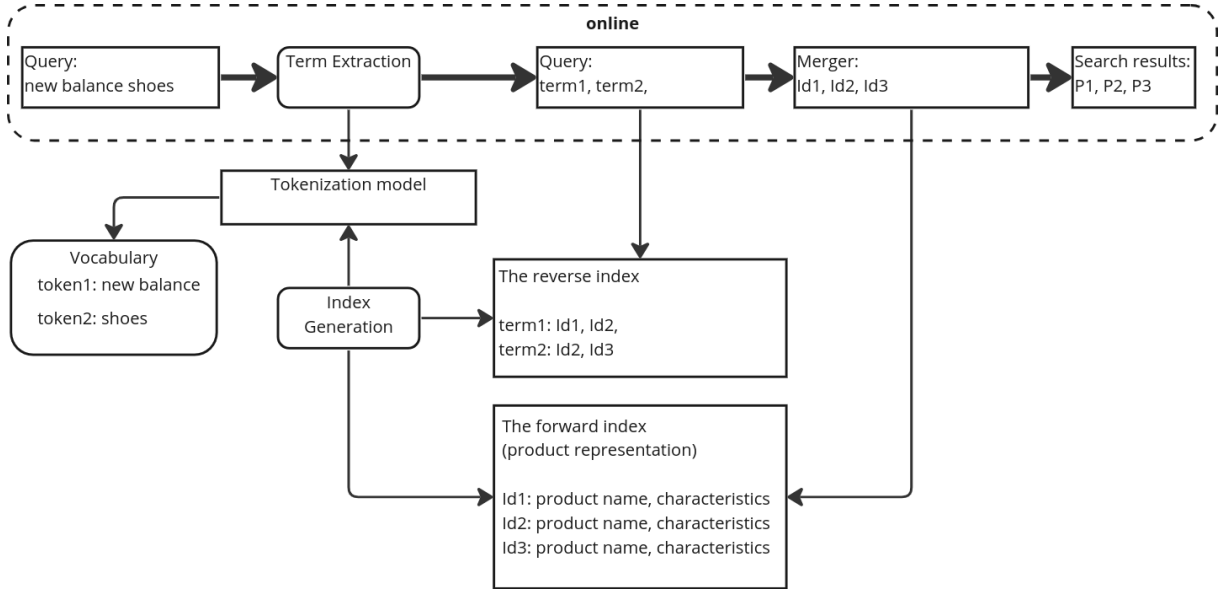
online

Query:
new balance shoes

Term Extraction

Query:
term1, term2,

Merger:
Id1, Id2, Id3

Search results:
P1, P2, P3

Tokenization model

Vocabulary
token1: new balance
token2: shoes

Index Generation

The reverse index

term1: Id1, Id2,
term2: Id2, Id3

The forward index
(product representation)

Id1: product name, characteristics
Id2: product name, characteristics
Id3: product name, characteristics